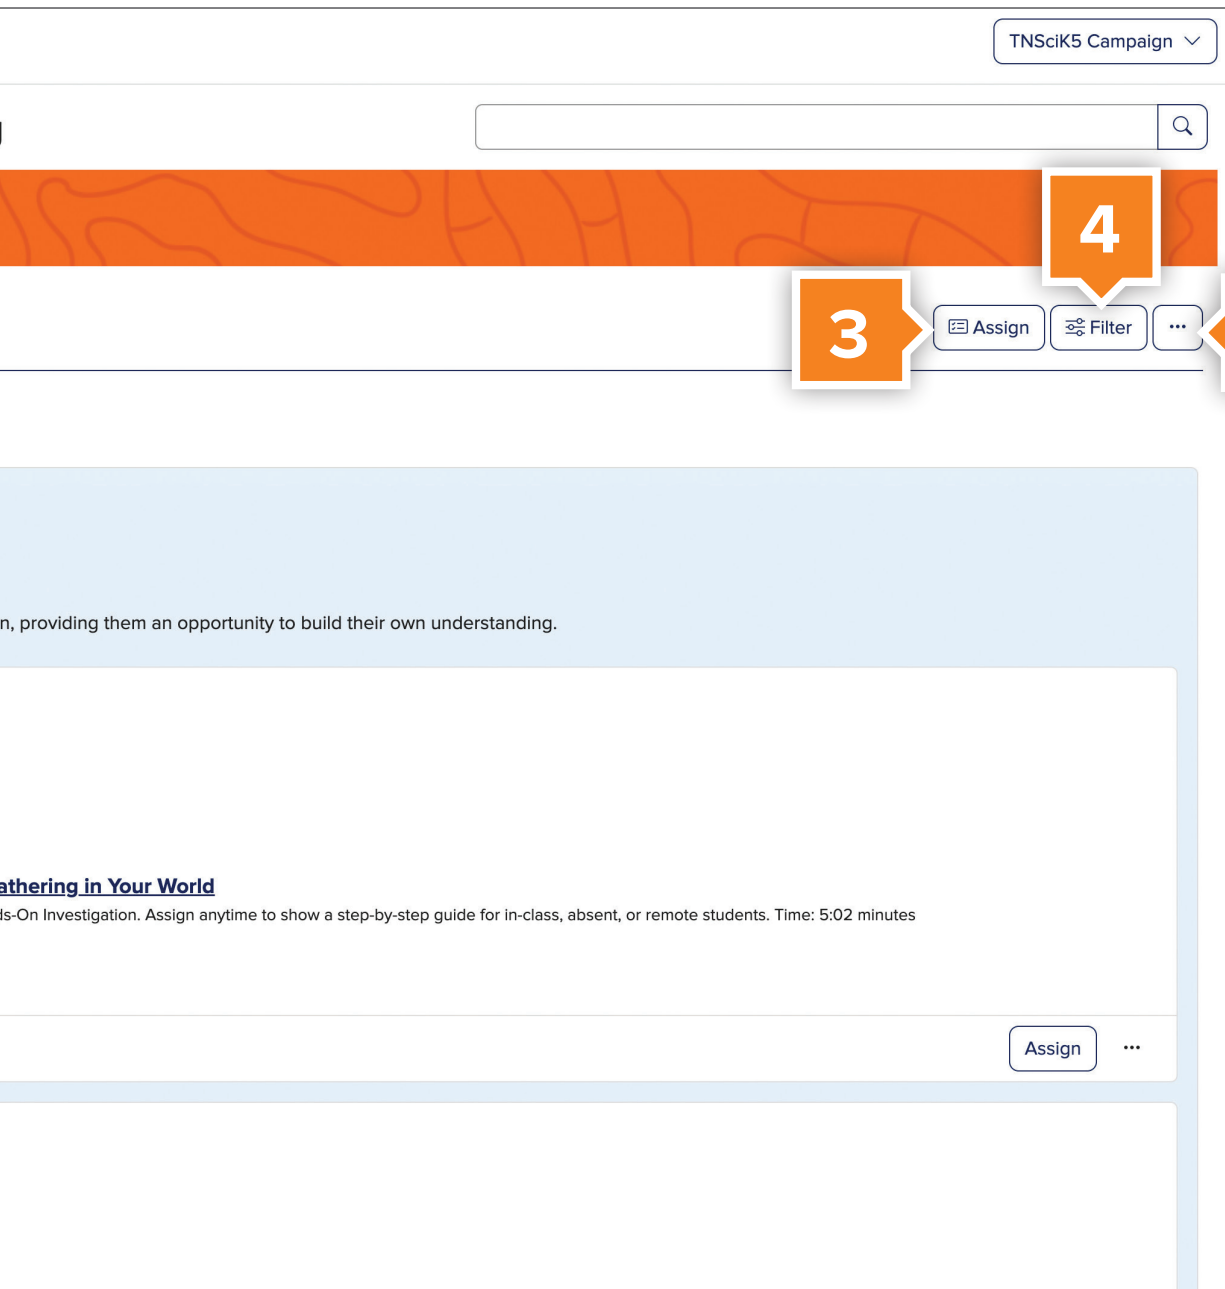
TNSciK5 Campaign

4

3

Assign

Filter

...

n, providing them an opportunity to build their own understanding.

athering in Your World

ds-On Investigation. Assign anytime to show a step-by-step guide for in-class, absent, or remote students. Time: 5:02 minutes

Assign

...